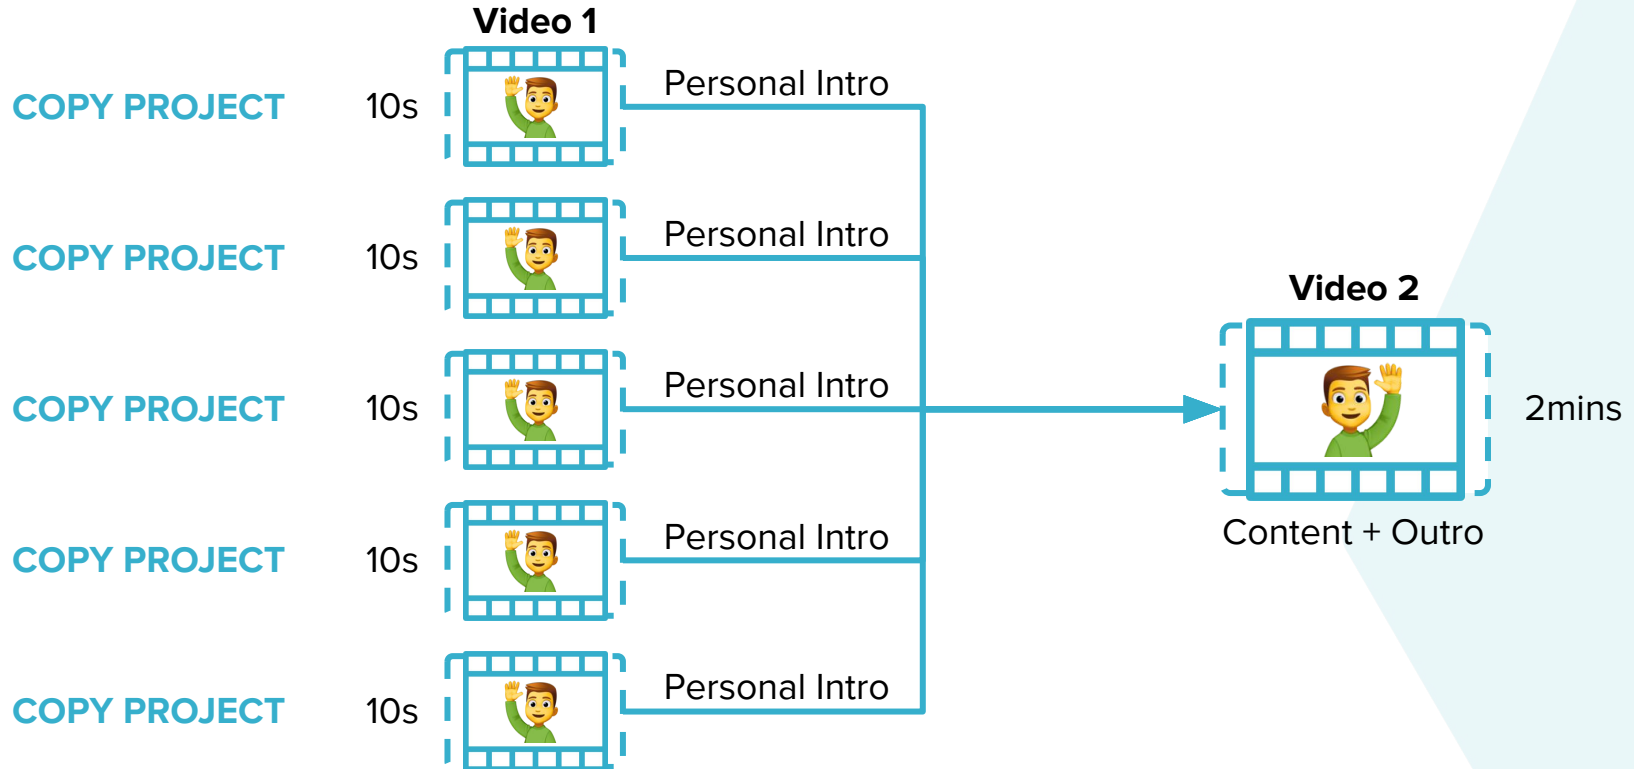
Video 1

COPY PROJECT 10s Personal Intro

COPY PROJECT 10s Personal Intro

COPY PROJECT 10s Personal Intro

COPY PROJECT 10s Personal Intro

COPY PROJECT 10s Personal Intro

Video 2

2mins

Content + Outro